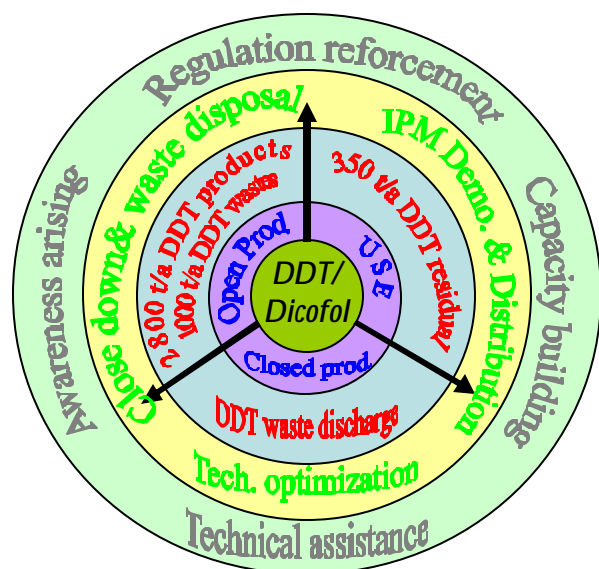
Regulation reforcement

Awareness arising

Capacity building

Technical assistance

Close down& waste disposal

IPM Demo. & Distribution

Tech. optimization

2 800 t/a DDT products

1000 t/a DDT wastes

350 t/a DDT residual

DDT waste discharge

Open Prod

USE

Closed prod.

DDT/ Dicofol